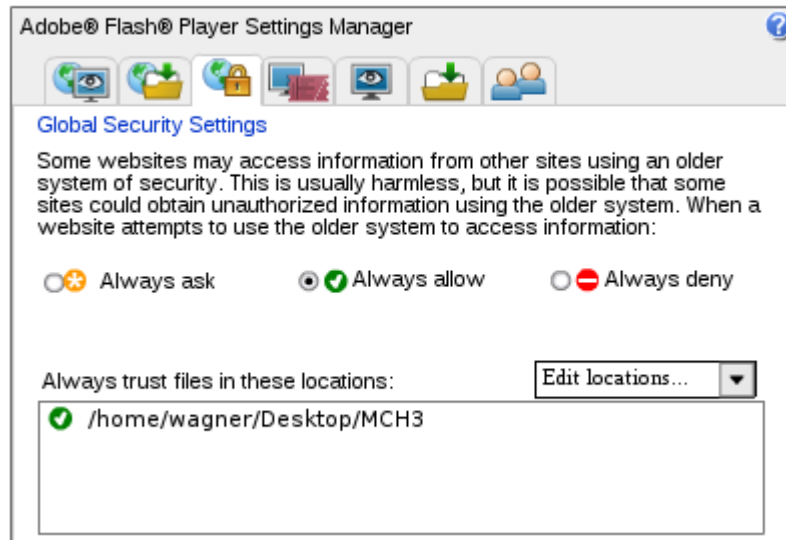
Adobe® Flash® Player Settings Manager

Global Security Settings

Some websites may access information from other sites using an older system of security. This is usually harmless, but it is possible that some sites could obtain unauthorized information using the older system. When a website attempts to use the older system to access information:

Always ask Always allow Always deny

Always trust files in these locations:

Edit locations...

/home/wagner/Desktop/MCH3